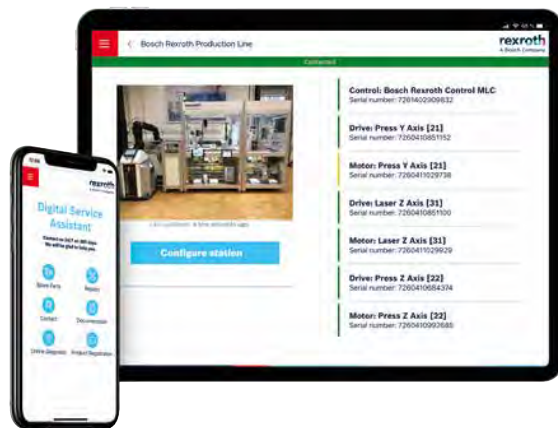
Bosch Rexroth Production Line

rexroth
A Bosch Company

Connected

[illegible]

Configure station

Control: Bosch Rexroth Control MLC
Serial number: 7260402009832

Drive: Press Y Axis [21]
Serial number: 7260410851152

Motor: Press Y Axis [21]
Serial number: 7260411029736

Drive: Laser Z Axis [31]
Serial number: 7260410851100

Motor: Laser Z Axis [31]
Serial number: 7260411029929

Drive: Press Z Axis [22]
Serial number: 7260410664374

Motor: Press Z Axis [22]
Serial number: 7260410992685

rexroth

Digital Service Assistant

Contact us 24/7 on 365 days. We will be glad to help you.

Spare Parts
Repair
Contact
Documentation
Online Diagnosis
Product Registration